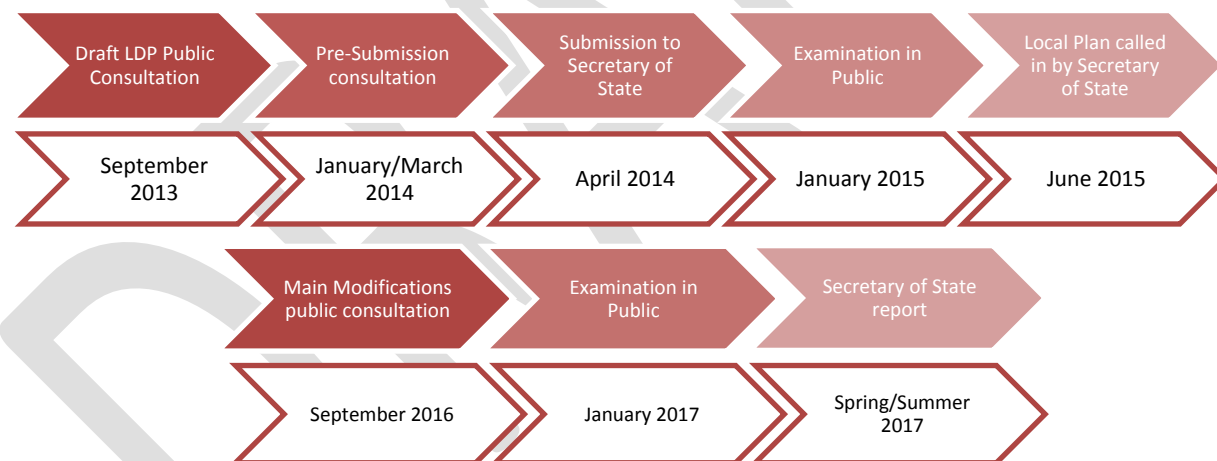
Draft LDP Public Consultation

Pre-Submission consultation

Submission to Secretary of State

Examination in Public

Local Plan called in by Secretary of State

September 2013

January/March 2014

April 2014

January 2015

June 2015

Main Modifications public consultation

Examination in Public

Secretary of State report

September 2016

January 2017

Spring/Summer 2017